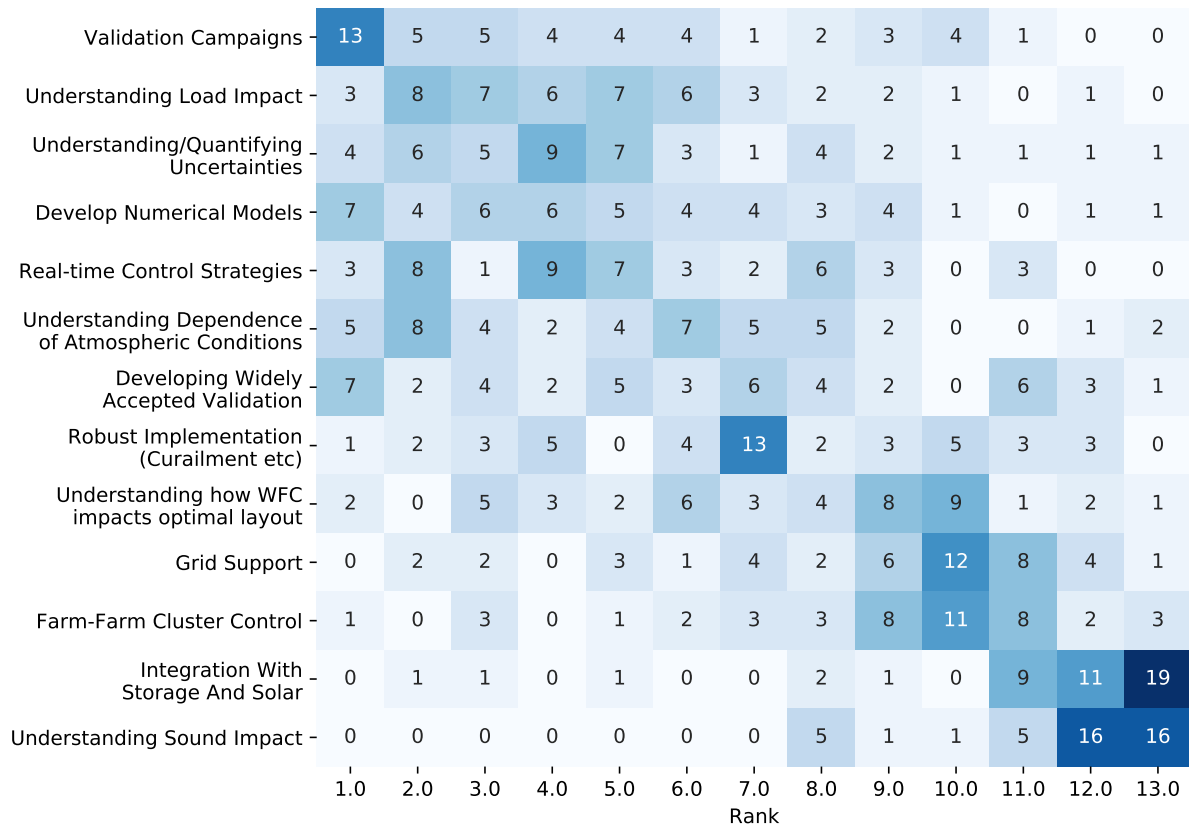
| | 1.0 | 2.0 | 3.0 | 4.0 | 5.0 | 6.0 | 7.0 | 8.0 | 9.0 | 10.0 | 11.0 | 12.0 | 13.0 |
|---|---|---|---|---|---|---|---|---|---|---|---|---|---|
| Validation Campaigns | 13 | 5 | 5 | 4 | 4 | 4 | 1 | 2 | 3 | 4 | 1 | 0 | 0 |
| Understanding Load Impact | 3 | 8 | 7 | 6 | 7 | 6 | 3 | 2 | 2 | 1 | 0 | 1 | 0 |
| Understanding/Quantifying Uncertainties | 4 | 6 | 5 | 9 | 7 | 3 | 1 | 4 | 2 | 1 | 1 | 1 | 1 |
| Develop Numerical Models | 7 | 4 | 6 | 6 | 5 | 4 | 4 | 3 | 4 | 1 | 0 | 1 | 1 |
| Real-time Control Strategies | 3 | 8 | 1 | 9 | 7 | 3 | 2 | 6 | 3 | 0 | 3 | 0 | 0 |
| Understanding Dependence of Atmospheric Conditions | 5 | 8 | 4 | 2 | 4 | 7 | 5 | 5 | 2 | 0 | 0 | 1 | 2 |
| Developing Widely Accepted Validation | 7 | 2 | 4 | 2 | 5 | 3 | 6 | 4 | 2 | 0 | 6 | 3 | 1 |
| Robust Implementation (Curailment etc) | 1 | 2 | 3 | 5 | 0 | 4 | 13 | 2 | 3 | 5 | 3 | 3 | 0 |
| Understanding how WFC impacts optimal layout | 2 | 0 | 5 | 3 | 2 | 6 | 3 | 4 | 8 | 9 | 1 | 2 | 1 |
| Grid Support | 0 | 2 | 2 | 0 | 3 | 1 | 4 | 2 | 6 | 12 | 8 | 4 | 1 |
| Farm-Farm Cluster Control | 1 | 0 | 3 | 0 | 1 | 2 | 3 | 3 | 8 | 11 | 8 | 2 | 3 |
| Integration With Storage And Solar | 0 | 1 | 1 | 0 | 1 | 0 | 0 | 2 | 1 | 0 | 9 | 11 | 19 |
| Understanding Sound Impact | 0 | 0 | 0 | 0 | 0 | 0 | 0 | 5 | 1 | 1 | 5 | 16 | 16 |

Rank